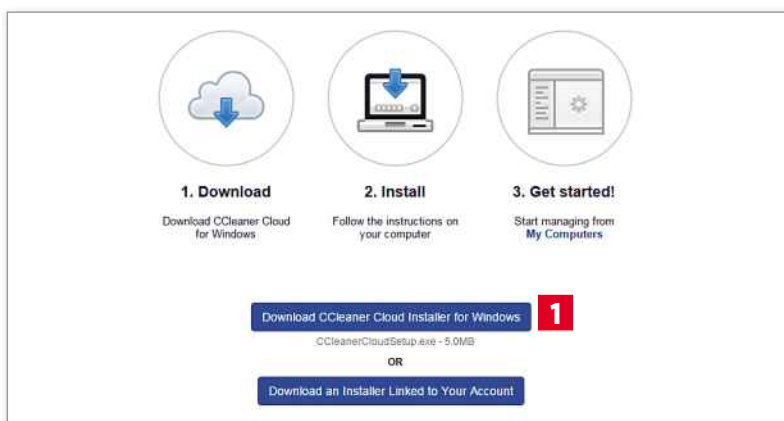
1. Download

Download CCleaner Cloud for Windows

2. Install

Follow the instructions on your computer

3. Get started!

Start managing from My Computers

Download CCleaner Cloud Installer for Windows

1

CCleanerCloudSetup.exe - 5.0MB

OR

Download an Installer Linked to Your Account